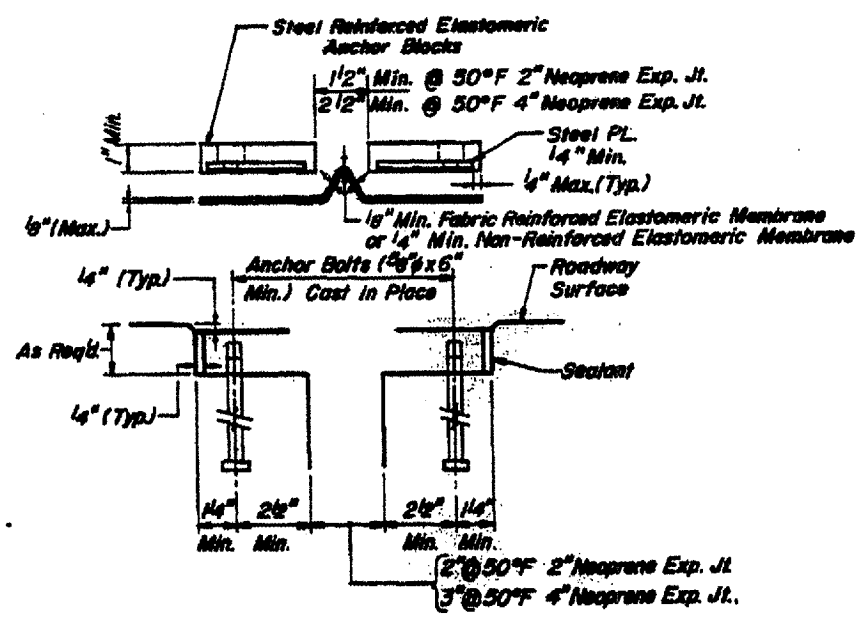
Steel Reinforced Elastomeric Anchor Blocks

1" Min.

$1\frac{1}{2}$" Min. @ 50°F 2" Neoprene Exp. Jt.
$2\frac{1}{2}$" Min. @ 50°F 4" Neoprene Exp. Jt.

Steel PL. $\frac{1}{4}$" Min.

$\frac{1}{4}$" Max.(Typ.)

$\frac{1}{8}$"(Max.)

$\frac{1}{8}$" Min. Fabric Reinforced Elastomeric Membrane or $\frac{1}{4}$" Min. Non-Reinforced Elastomeric Membrane

$\frac{1}{4}$" (Typ.)

Anchor Bolts ($\frac{5}{8}$"ϕ x 6" Min.) Cast in Place

Roadway Surface

As Req'd.

Sealant

$\frac{1}{4}$" (Typ.)

$1\frac{1}{4}$" Min.
$2\frac{1}{2}$" Min.
$2\frac{1}{2}$" Min.
$1\frac{1}{4}$" Min.

2"@50°F 2" Neoprene Exp. Jt.
3"@50°F 4" Neoprene Exp. Jt.